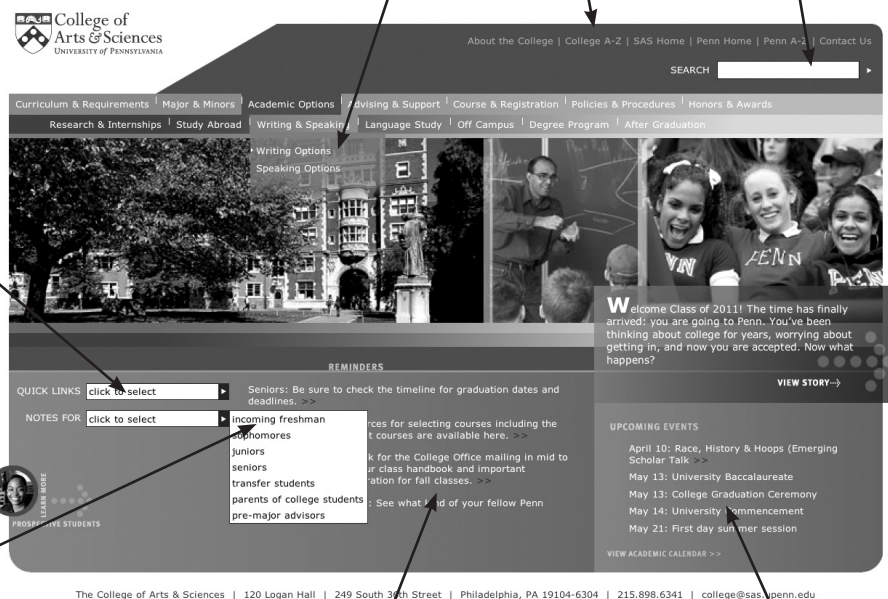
College of Arts & Sciences
UNIVERSITY of PENNSYLVANIA

About the College | College A-Z | SAS Home | Penn Home | Penn A-Z | Contact Us

SEARCH

Curriculum & Requirements | Major & Minors | Academic Options | Advising & Support | Course & Registration | Policies & Procedures | Honors & Awards

Research & Internships | Study Abroad | Writing & Speaking | Language Study | Off Campus | Degree Program | After Graduation

Writing Options
Speaking Options

Welcome Class of 2011! The time has finally arrived: you are going to Penn. You've been thinking about college for years, worrying about getting in, and now you are accepted. Now what happens?

VIEW STORY

REMINDERS

QUICK LINKS click to select

NOTES FOR click to select

incoming freshman
sophomores
juniors
seniors
transfer students
parents of college students
pre-major advisors

Seniors: Be sure to check the timeline for graduation dates and deadlines. >>

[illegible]rces for selecting courses including the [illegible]t courses are available here. >>

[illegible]k for the College Office mailing in mid to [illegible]ur class handbook and important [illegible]ration for fall classes. >>

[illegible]: See what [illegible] of your fellow Penn

LEARN MORE
PROSPECTIVE STUDENTS

UPCOMING EVENTS

April 10: Race, History & Hoops (Emerging Scholar Talk >>
May 13: University Baccalaureate
May 13: College Graduation Ceremony
May 14: University Commencement
May 21: First day summer session

VIEW ACADEMIC CALENDAR >>

The College of Arts & Sciences | 120 Logan Hall | 249 South 36th Street | Philadelphia, PA 19104-6304 | 215.898.6341 | college@sas.upenn.edu